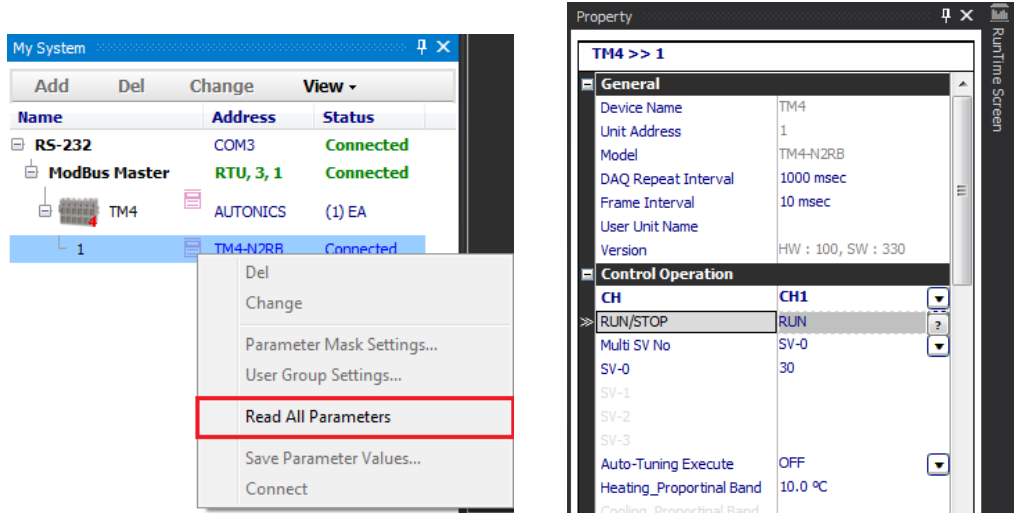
My System

Add Del Change View ▾

| Name | Address | Status |
|---|---|---|
| RS-232 | COM3 | Connected |
| ModBus Master | RTU, 3, 1 | Connected |
| TM4 | AUTONICS | (1) EA |
| 1 | TM4-N2RB | Connected |

Del
Change
Parameter Mask Settings...
User Group Settings...
Read All Parameters
Save Parameter Values...
Connect

Property

TM4 >> 1

General

| Device Name | TM4 |
|---|---|
| Unit Address | 1 |
| Model | TM4-N2RB |
| DAQ Repeat Interval | 1000 msec |
| Frame Interval | 10 msec |
| User Unit Name | |
| Version | HW : 100, SW : 330 |

Control Operation

| CH | CH1 |
|---|---|
| RUN/STOP | RUN |
| Multi SV No | SV-0 |
| SV-0 | 30 |
| SV-1 | |
| SV-2 | |
| SV-3 | |
| Auto-Tuning Execute | OFF |
| Heating_Proportinal Band | 10.0 ºC |
| Cooling_Proportinal Band | |

RunTime Screen